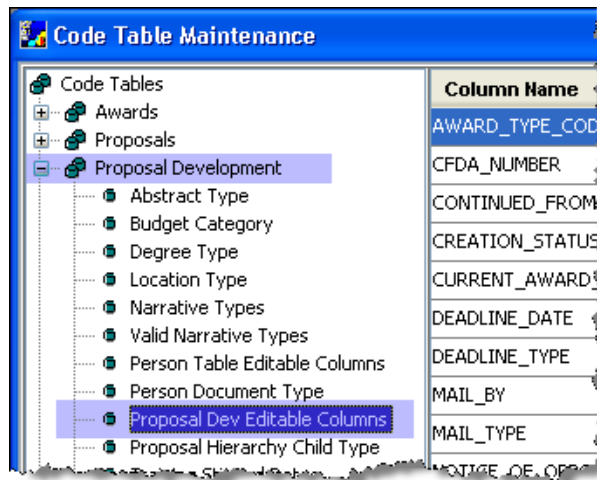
Code Table Maintenance

Code Tables
Awards
Proposals
Proposal Development
Abstract Type
Budget Category
Degree Type
Location Type
Narrative Types
Valid Narrative Types
Person Table Editable Columns
Person Document Type
Proposal Dev Editable Columns
Proposal Hierarchy Child Type
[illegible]

| Column Name |
|---|
| AWARD_TYPE_COD |
| CFDA_NUMBER |
| CONTINUED_FROM |
| CREATION_STATUS |
| CURRENT_AWARD |
| DEADLINE_DATE |
| DEADLINE_TYPE |
| MAIL_BY |
| MAIL_TYPE |
| NOTICE_OF_OPPO |